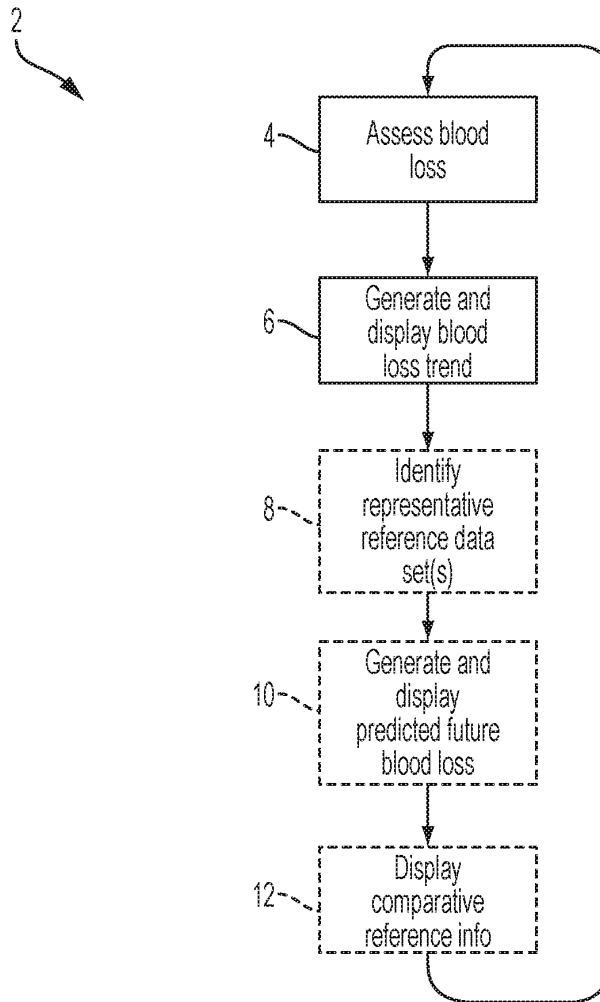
2

4 Assess blood loss

6 Generate and display blood loss trend

8 Identify representative reference data set(s)

10 Generate and display predicted future blood loss

12 Display comparative reference info